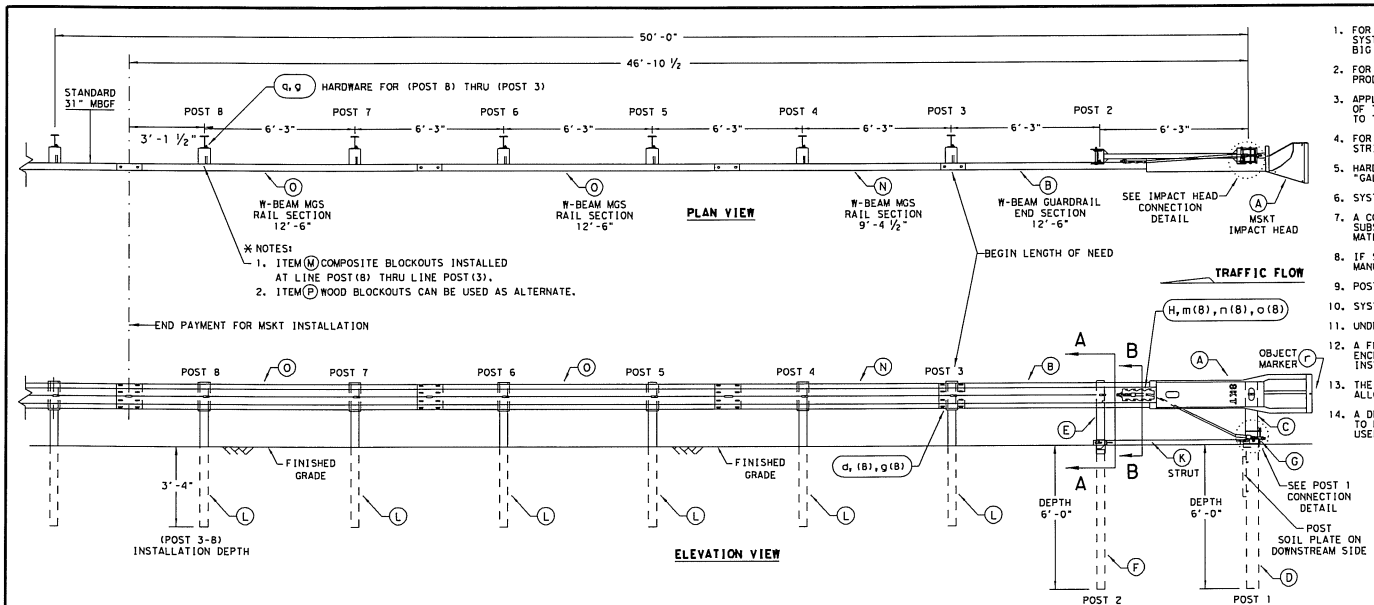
50'-0"

46'-10 $\frac{1}{2}$

STANDARD 31" MBGF

a, g HARDWARE FOR (POST 8) THRU (POST 3)

POST 8 POST 7 POST 6 POST 5 POST 4 POST 3 POST 2

3'-1 $\frac{1}{2}$" 6'-3" 6'-3" 6'-3" 6'-3" 6'-3" 6'-3" 6'-3"

O W-BEAM MGS RAIL SECTION 12'-6"

O W-BEAM MGS RAIL SECTION 12'-6"

PLAN VIEW

N W-BEAM MGS RAIL SECTION 9'-4 $\frac{1}{2}$"

B W-BEAM GUARDRAIL END SECTION 12'-6"

SEE IMPACT HEAD CONNECTION DETAIL

A MSKT IMPACT HEAD

* NOTES:
1. ITEM M COMPOSITE BLOCKOUTS INSTALLED AT LINE POST (8) THRU LINE POST (3).
2. ITEM P WOOD BLOCKOUTS CAN BE USED AS ALTERNATE.

BEGIN LENGTH OF NEED

TRAFFIC FLOW

END PAYMENT FOR MSKT INSTALLATION

H, m(8), n(8), o(8)

POST 8 O POST 7 POST 6 O POST 5 POST 4 N POST 3 B

A B A B

A OBJECT MARKER r

E C G K STRUT

FINISHED GRADE FINISHED GRADE

3'-4"

(POST 3-8) INSTALLATION DEPTH

L L L L L L

d, (8), g(8)

DEPTH 6'-0" DEPTH 6'-0"

SEE POST 1 CONNECTION DETAIL

POST SOIL PLATE ON DOWNSTREAM SIDE

ELEVATION VIEW

F D

POST 2 POST 1

1. FOR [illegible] SYST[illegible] BIG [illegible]
2. FOR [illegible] PROD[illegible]
3. APPL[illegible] OF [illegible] TO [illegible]
4. FOR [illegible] STR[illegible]
5. HARD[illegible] "GA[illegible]
6. SYST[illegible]
7. A CO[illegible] SUBS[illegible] MATE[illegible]
8. IF S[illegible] MANU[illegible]
9. POST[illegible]
10. SYST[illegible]
11. UNDE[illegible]
12. A FI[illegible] ENCE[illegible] INST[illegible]
13. THE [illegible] ALLO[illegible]
14. A DE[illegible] TO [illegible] USED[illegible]